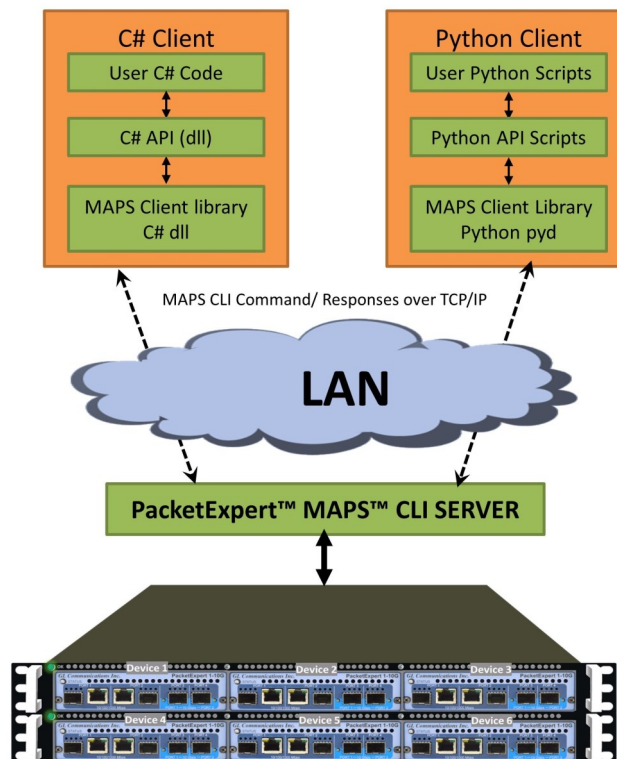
C# Client

User C# Code

C# API (dll)

MAPS Client library C# dll

Python Client

User Python Scripts

Python API Scripts

MAPS Client Library Python pyd

MAPS CLI Command/ Responses over TCP/IP

LAN

PacketExpert™ MAPS™ CLI SERVER

Device 1

Device 2

Device 3

Device 4

Device 5

Device 6